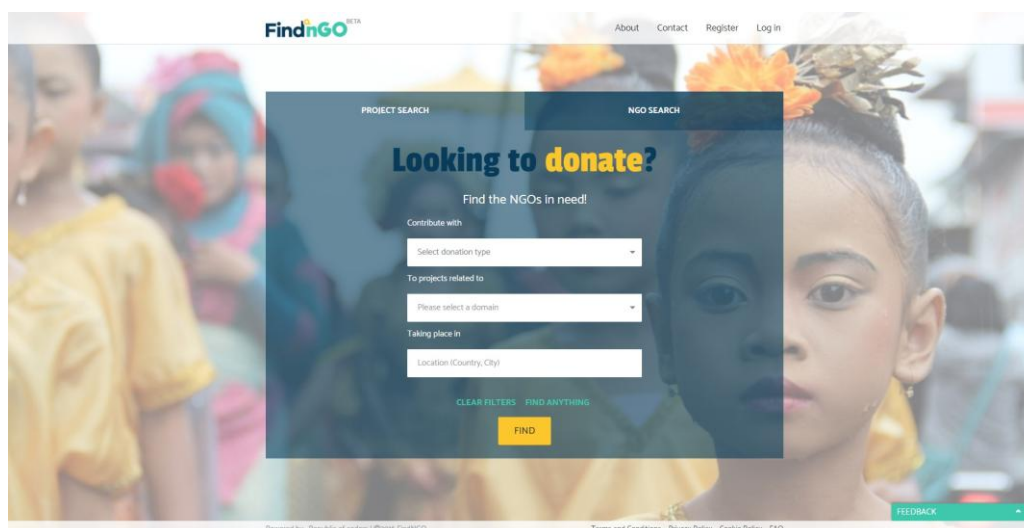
FindnGO BETA

About Contact Register Log in

PROJECT SEARCH

NGO SEARCH

Looking to donate?

Find the NGOs in need!

Contribute with

Select donation type

To projects related to

Please select a domain

Taking place in

Location (Country, City)

CLEAR FILTERS FIND ANYTHING

FIND

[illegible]

FEEDBACK